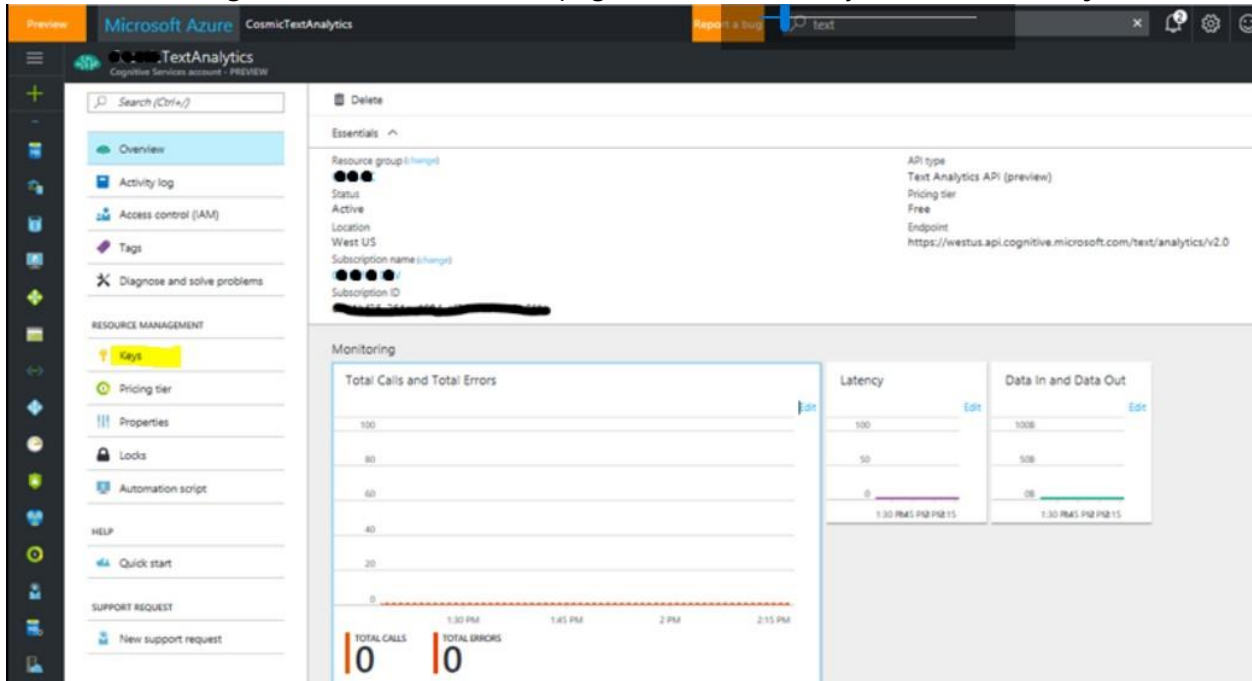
Preview Microsoft Azure CosmicTextAnalytics Report a bug text ×

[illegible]TextAnalytics
Cognitive Services account - PREVIEW

Search (Ctrl+/)

Overview
Activity log
Access control (IAM)
Tags
Diagnose and solve problems

RESOURCE MANAGEMENT
Keys
Pricing tier
Properties
Locks
Automation script

HELP
Quick start

SUPPORT REQUEST
New support request

Delete

Essentials ^

Resource group (change)
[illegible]
Status
Active
Location
West US
Subscription name (change)
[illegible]
Subscription ID
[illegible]

API type
Text Analytics API (preview)
Pricing tier
Free
Endpoint
https://westus.api.cognitive.microsoft.com/text/analytics/v2.0

Monitoring

Total Calls and Total Errors
Edit
100
80
60
40
20
0
1:30 PM 1:45 PM 2 PM 2:15 PM
TOTAL CALLS
0
TOTAL ERRORS
0

Latency
Edit
100
50
0
1:30 PM45 PM2 PM2:15

Data In and Data Out
Edit
100B
50B
0B
1:30 PM45 PM2 PM2:15